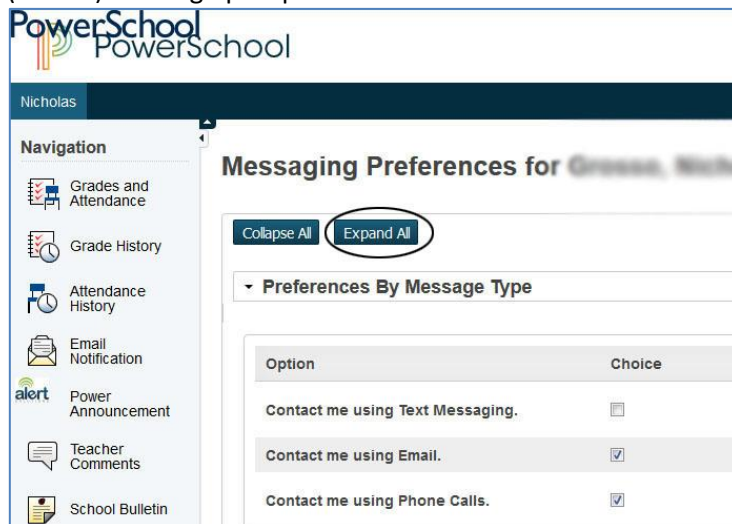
PowerSchool
PowerSchool

Nicholas

Navigation

Grades and Attendance

Grade History

Attendance History

Email Notification

alert Power Announcement

Teacher Comments

School Bulletin

Messaging Preferences for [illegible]

Collapse All Expand All

Preferences By Message Type

| Option | Choice |
|---|---|
| Contact me using Text Messaging. | ☐ |
| Contact me using Email. | ☑ |
| Contact me using Phone Calls. | ☑ |